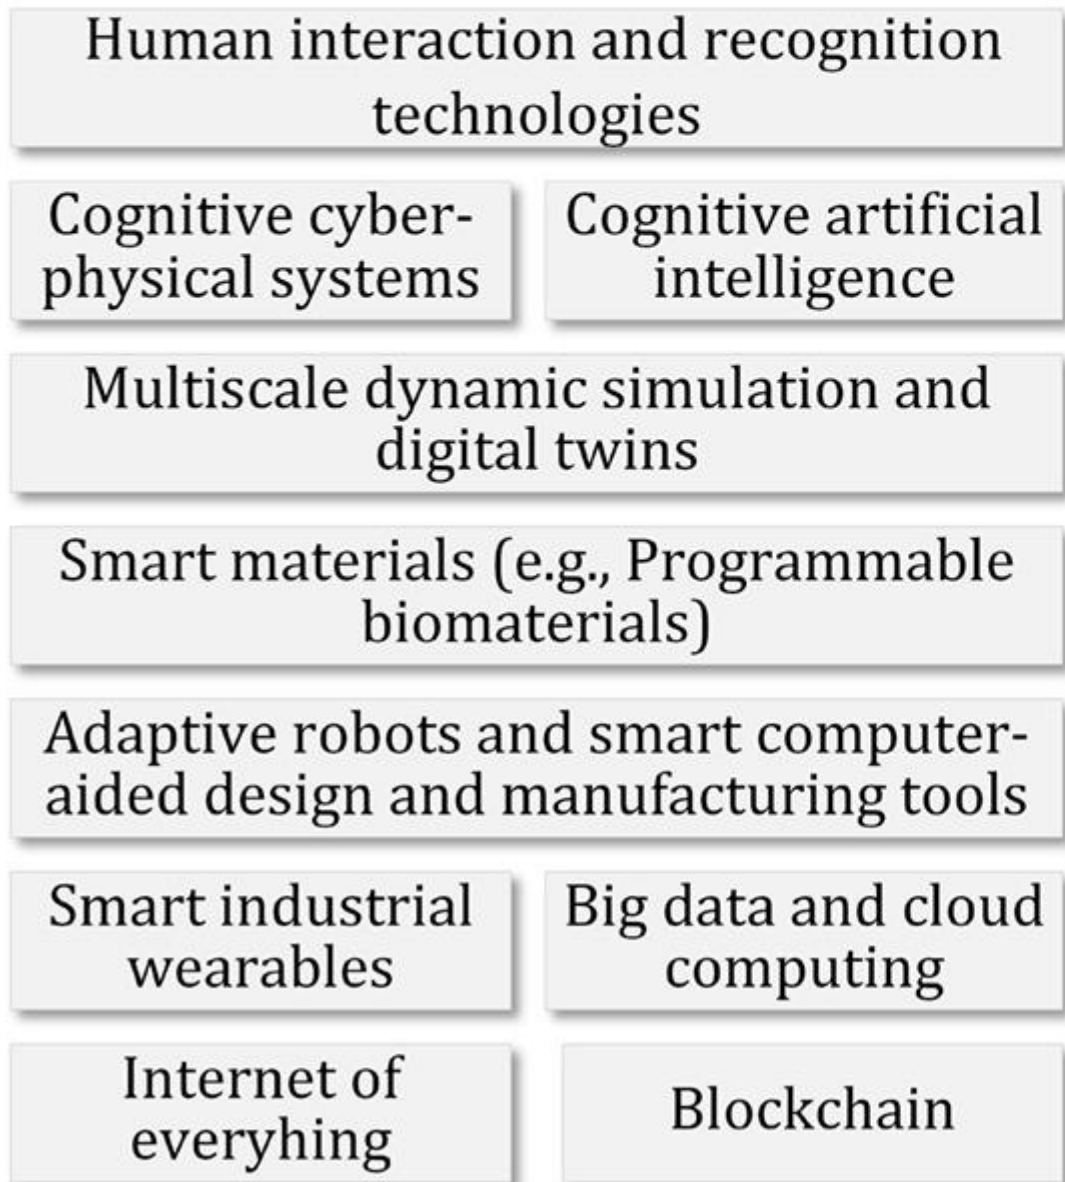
Human interaction and recognition technologies

Cognitive cyber-physical systems

Cognitive artificial intelligence

Multiscale dynamic simulation and digital twins

Smart materials (e.g., Programmable biomaterials)

Adaptive robots and smart computer-aided design and manufacturing tools

Smart industrial wearables

Big data and cloud computing

Internet of everyhing

Blockchain